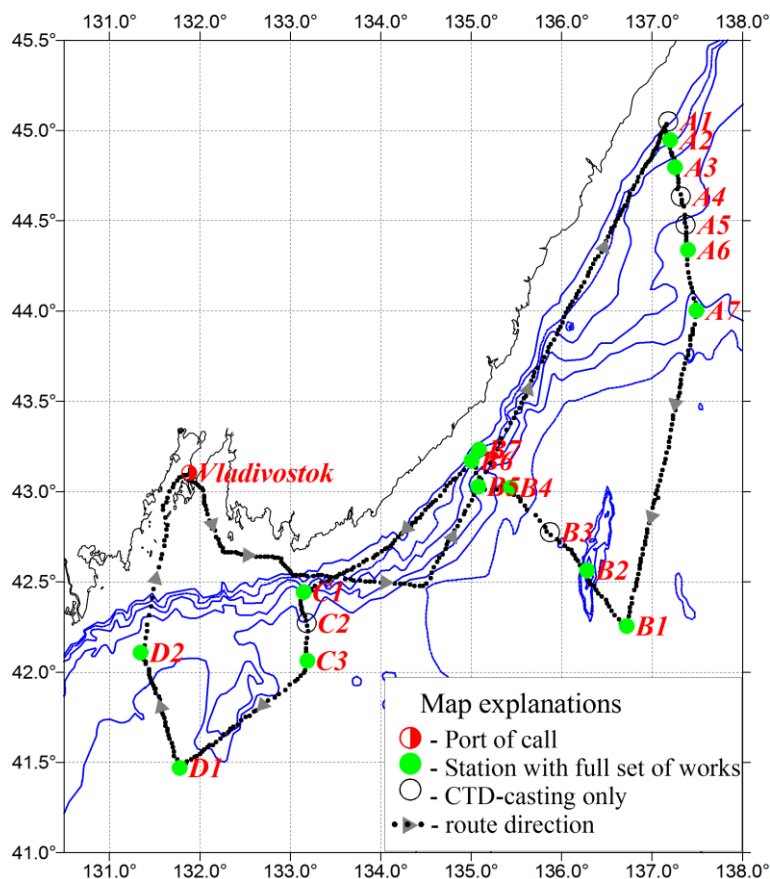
131.0° 132.0° 133.0° 134.0° 135.0° 136.0° 137.0° 138.0°

45.5° 45.0° 44.5° 44.0° 43.5° 43.0° 42.5° 42.0° 41.5° 41.0°

A1
A2
A3
A4
A5
A6
A7
B7
B6
B5
B4
B3
B2
B1
Vladivostok
C1
C2
C3
D2
D1

Map explanations
- Port of call
- Station with full set of works
- CTD-casting only
- route direction

131.0° 132.0° 133.0° 134.0° 135.0° 136.0° 137.0° 138.0°